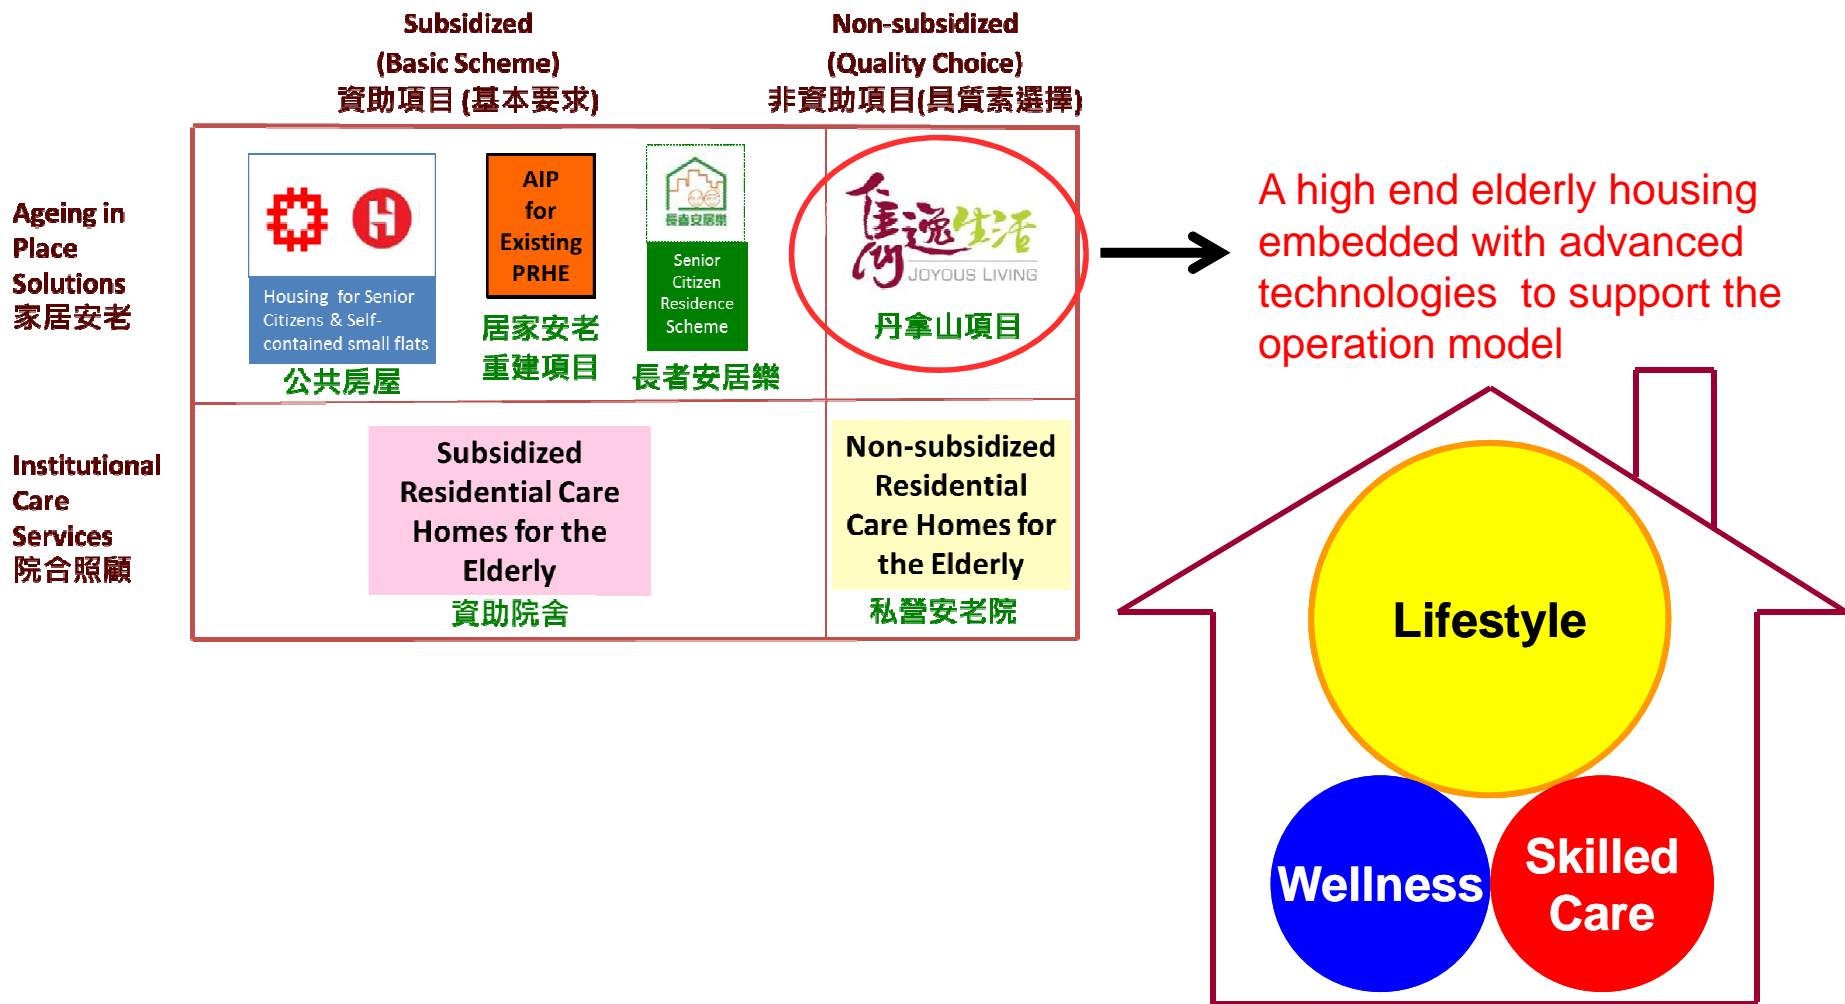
Subsidized (Basic Scheme) 資助項目 (基本要求)

Non-subsidized (Quality Choice) 非資助項目(具質素選擇)

Ageing in Place Solutions 家居安老

Housing for Senior Citizens & Self-contained small flats

公共房屋

AIP for Existing PRHE

居家安老重建項目

長者安居樂

Senior Citizen Residence Scheme

長者安居樂

雋逸生活 JOYOUS LIVING

丹拿山項目

A high end elderly housing embedded with advanced technologies to support the operation model

Institutional Care Services 院合照顧

Subsidized Residential Care Homes for the Elderly

資助院舍

Non-subsidized Residential Care Homes for the Elderly

私營安老院

Lifestyle

Wellness

Skilled Care